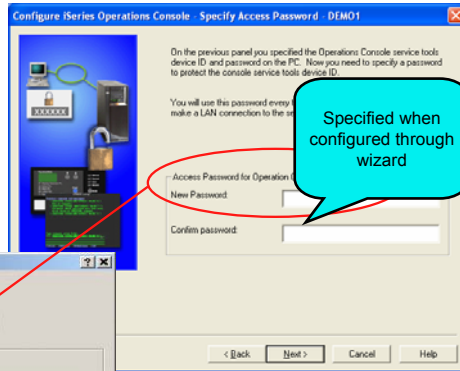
Configure iSeries Operations Console - Specify Access Password - DEMO1

XXXXXXX

On the previous panel you specified the Operations Console service tools device ID and password on the PC. Now you need to specify a password to protect the console service tools device ID.

You will use this password every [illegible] make a LAN connection to the s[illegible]

Specified when configured through wizard

Access Password for Operation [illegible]

New Password:

Confirm password:

? ×

< Back

Next >

Cancel

Help